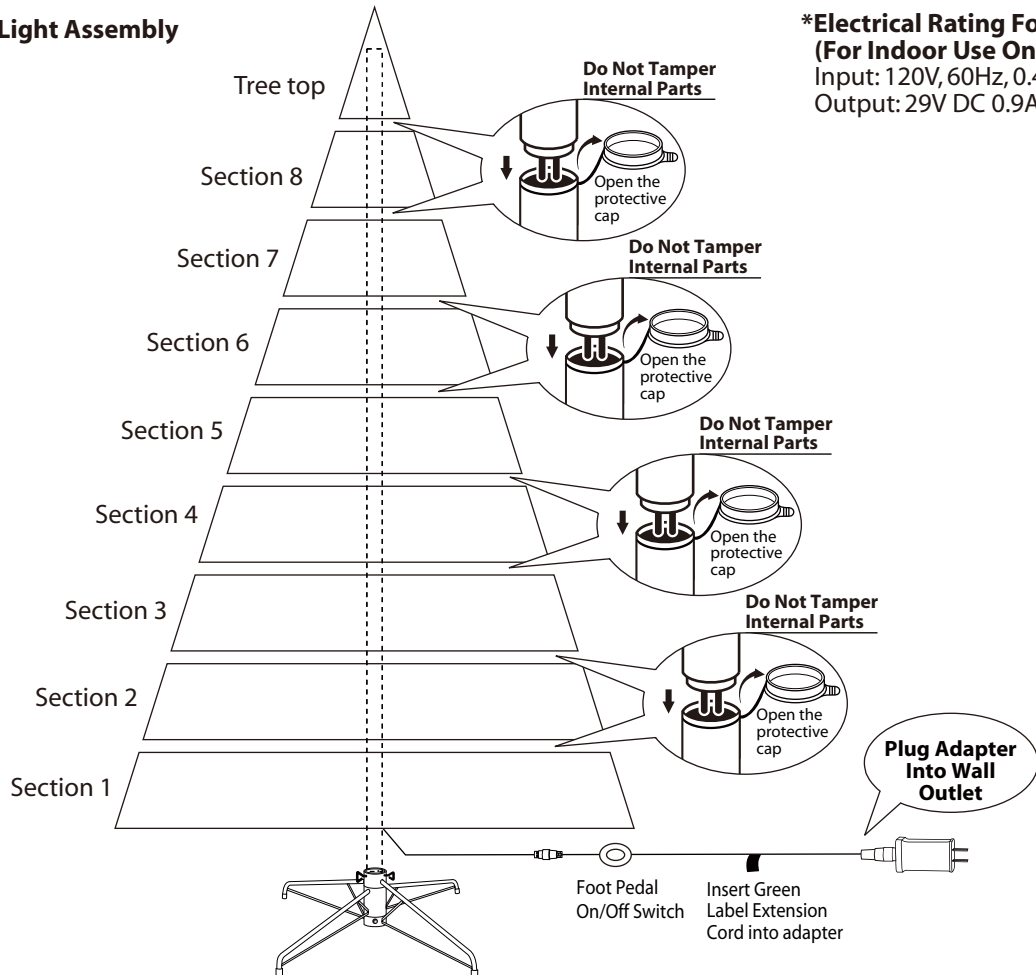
Light Assembly

*Electrical Rating Fo
(For Indoor Use On
Input: 120V, 60Hz, 0.4
Output: 29V DC 0.9A

Tree top

Section 8

Section 7

Section 6

Section 5

Section 4

Section 3

Section 2

Section 1

Do Not Tamper Internal Parts

Open the protective cap

Do Not Tamper Internal Parts

Open the protective cap

Do Not Tamper Internal Parts

Open the protective cap

Do Not Tamper Internal Parts

Open the protective cap

Plug Adapter Into Wall Outlet

Foot Pedal On/Off Switch

Insert Green Label Extension Cord into adapter